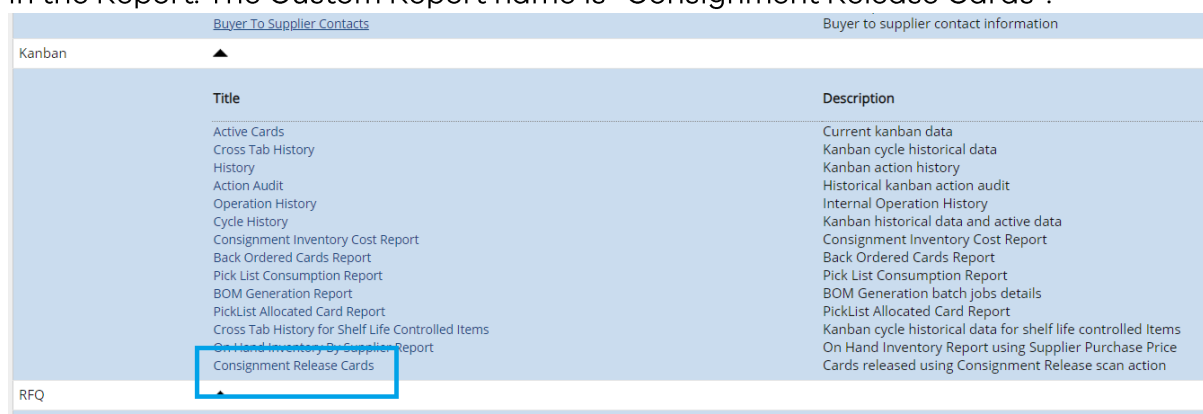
in the Report. The Custom Report name is "Consignment Release Cards".

| | Buyer To Supplier Contacts | Buyer to supplier contact information |
|---|---|---|
| Kanban | ▲ | |

| Title | Description |
|---|---|
| Active Cards | Current kanban data |
| Cross Tab History | Kanban cycle historical data |
| History | Kanban action history |
| Action Audit | Historical kanban action audit |
| Operation History | Internal Operation History |
| Cycle History | Kanban historical data and active data |
| Consignment Inventory Cost Report | Consignment Inventory Cost Report |
| Back Ordered Cards Report | Back Ordered Cards Report |
| Pick List Consumption Report | Pick List Consumption Report |
| BOM Generation Report | BOM Generation batch jobs details |
| PickList Allocated Card Report | PickList Allocated Card Report |
| Cross Tab History for Shelf Life Controlled Items | Kanban cycle historical data for shelf life controlled Items |
| On Hand Inventory By Supplier Report | On Hand Inventory Report using Supplier Purchase Price |
| Consignment Release Cards | Cards released using Consignment Release scan action |

RFQ